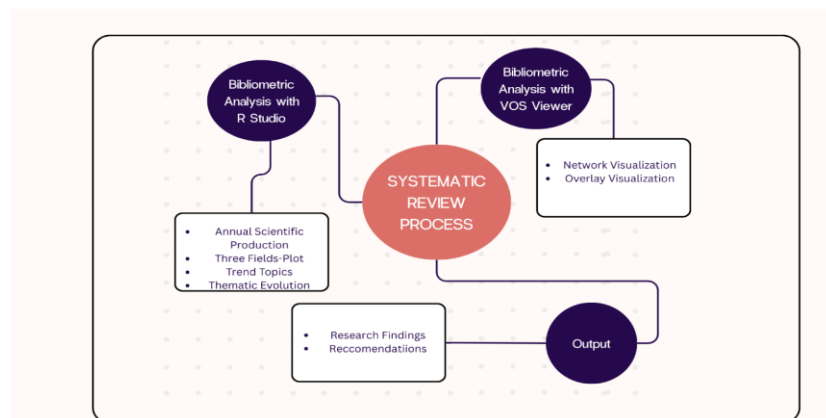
Bibliometric Analysis with R Studio

Bibliometric Analysis with VOS Viewer

SYSTEMATIC REVIEW PROCESS

- Network Visualization
- Overlay Visualization

- Annual Scientific Production
- Three Fields-Plot
- Trend Topics
- Thematic Evolution

- Research Findings
- Reccomendatiions

Output